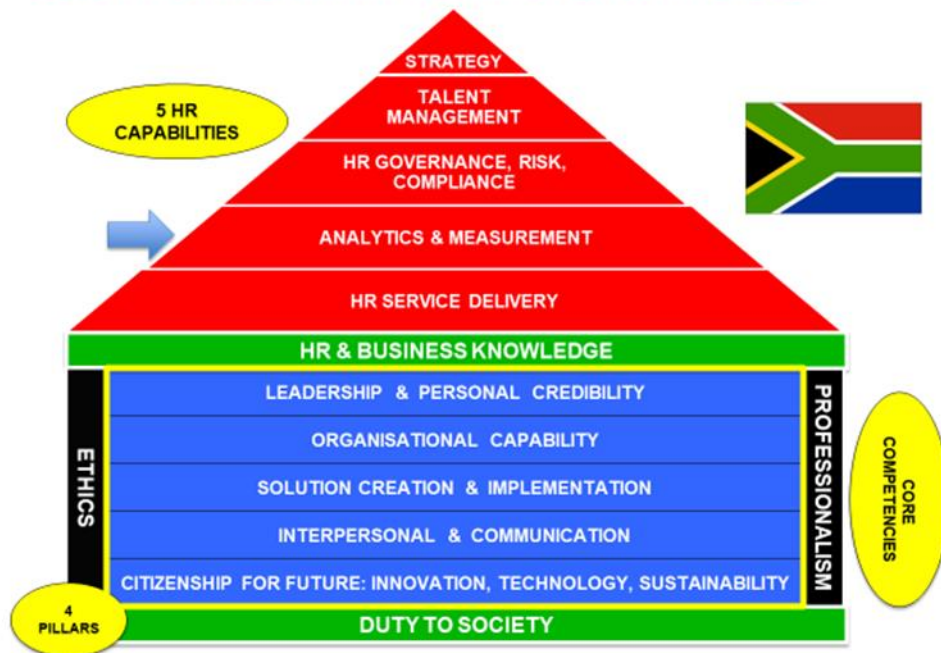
5 HR CAPABILITIES

STRATEGY

TALENT MANAGEMENT

HR GOVERNANCE, RISK, COMPLIANCE

ANALYTICS & MEASUREMENT

HR SERVICE DELIVERY

HR & BUSINESS KNOWLEDGE

ETHICS

LEADERSHIP & PERSONAL CREDIBILITY

ORGANISATIONAL CAPABILITY

SOLUTION CREATION & IMPLEMENTATION

INTERPERSONAL & COMMUNICATION

CITIZENSHIP FOR FUTURE: INNOVATION, TECHNOLOGY, SUSTAINABILITY

PROFESSIONALISM

CORE COMPETENCIES

4 PILLARS

DUTY TO SOCIETY